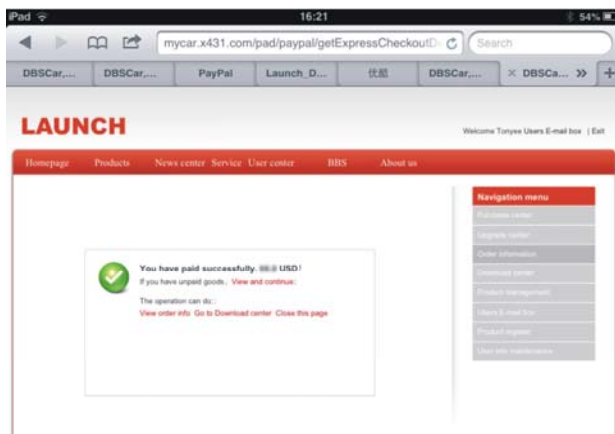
iPad
16:21
54%
mycar.x431.com/pad/paypal/getExpressCheckoutD
Search
DBSCar,... DBSCar,... PayPal Launch_D... 优酷 DBSCar,... × DBSCa... »
LAUNCH
Welcome Tonyee Users E-mail box | Exit
Homepage Products News center Service User center BBS About us
Navigation menu
Purchase center
Upgrade center
Order information
Download center
Product management
Users E-mail box
Product register
User info maintenance
You have paid successfully. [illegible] USD!
If you have unpaid goods, View and continue:
The operation can do:
View order info Go to Download center Close this page